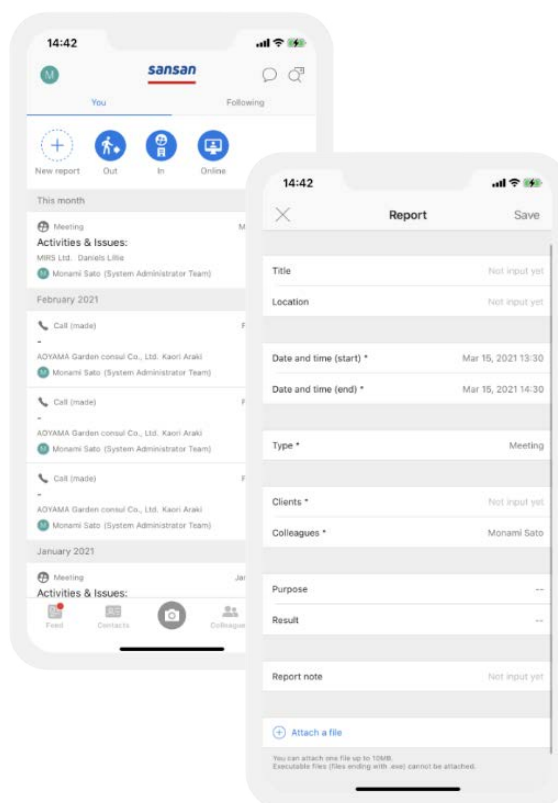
14:42

M

sansan

You

Following

New report

Out

In

Online

This month

Meeting

M

Activities & Issues:

MIRS Ltd. Daniels Lillie

M Monami Sato (System Administrator Team)

February 2021

Call (made)

F

-

AOYAMA Garden consul Co., Ltd. Kaori Araki

M Monami Sato (System Administrator Team)

Call (made)

F

-

AOYAMA Garden consul Co., Ltd. Kaori Araki

M Monami Sato (System Administrator Team)

Call (made)

F

-

AOYAMA Garden consul Co., Ltd. Kaori Araki

M Monami Sato (System Administrator Team)

January 2021

Meeting

Ja

Activities & Issues:

Feed

Contacts

Colleague

14:42

Report

Save

Title

Not input yet

Location

Not input yet

Date and time (start) *

Mar 15, 2021 13:30

Date and time (end) *

Mar 15, 2021 14:30

Type *

Meeting

Clients *

Not input yet

Colleagues *

Monami Sato

Purpose

--

Result

--

Report note

Not input yet

Attach a file

You can attach one file up to 10MB.
Executable files (files ending with .exe) cannot be attached.